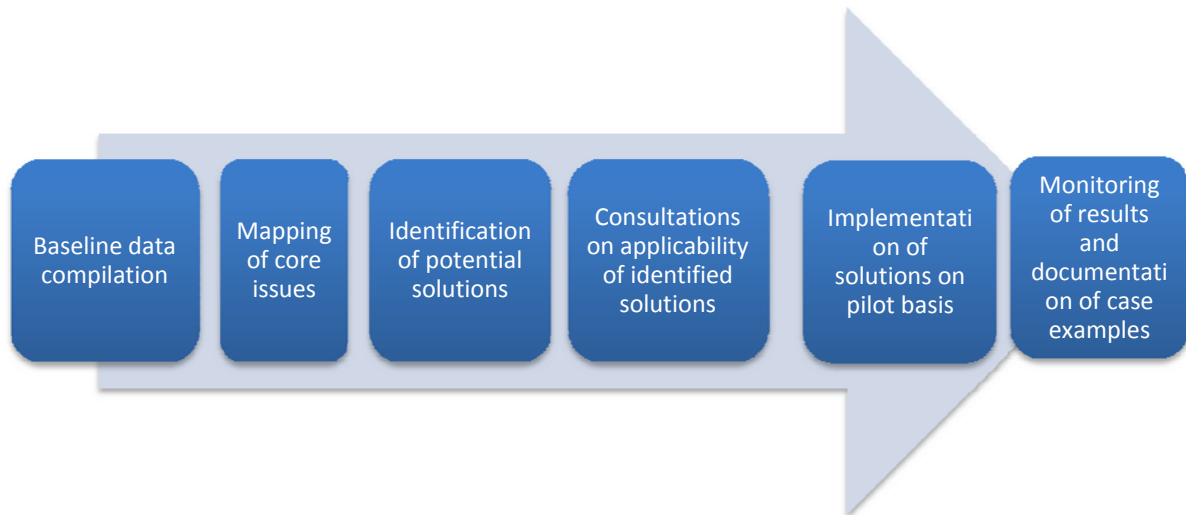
Baseline data compilation

Mapping of core issues

Identification of potential solutions

Consultations on applicability of identified solutions

Implementati on of solutions on pilot basis

Monitoring of results and documentati on of case examples